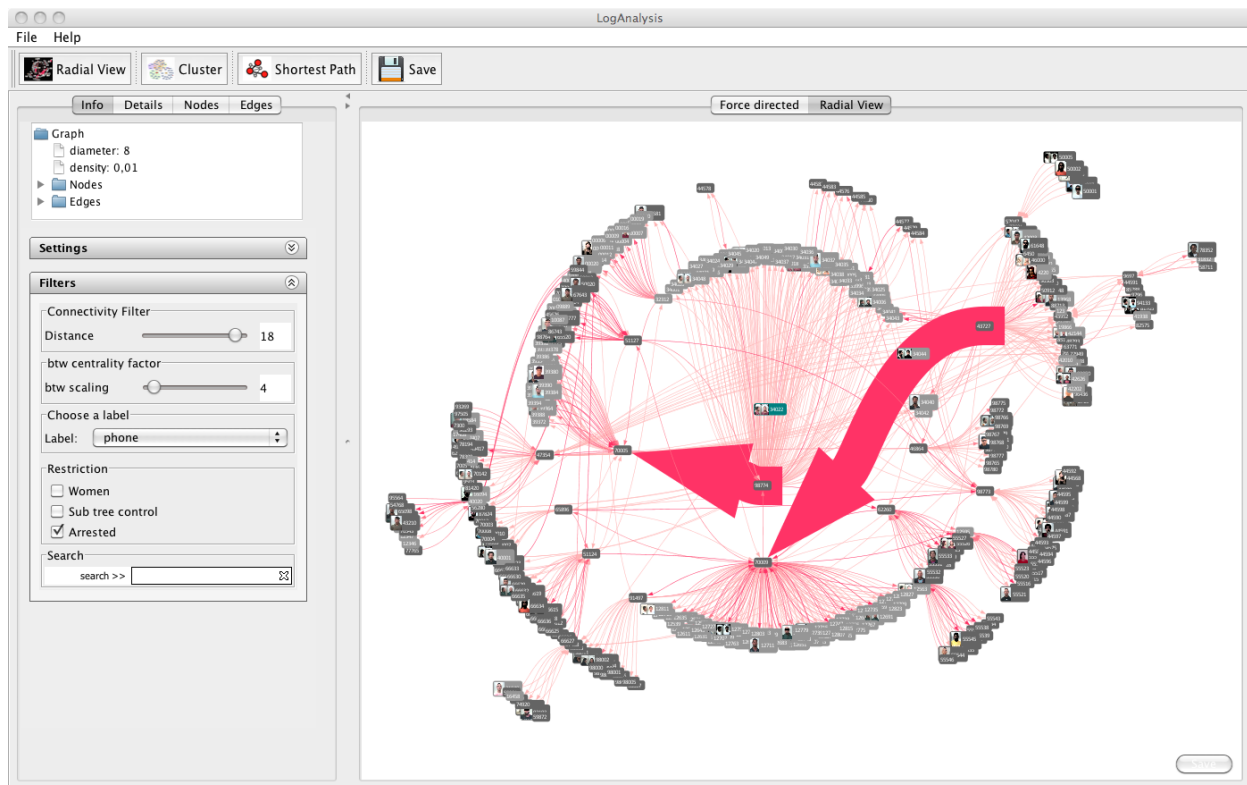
LogAnalysis

File Help

Radial View | Cluster | Shortest Path | Save

Info | Details | Nodes | Edges

Graph
diameter: 8
density: 0,01
Nodes
Edges

Settings

Filters

Connectivity Filter
Distance 18

btw centrality factor
btw scaling 4

Choose a label
Label: phone

Restriction
Women
Sub tree control
Arrested

Search
search >>

Force directed | Radial View

49727
84032
70005
86774
55009
47354
40864
88773
61124
65896
61497
51127